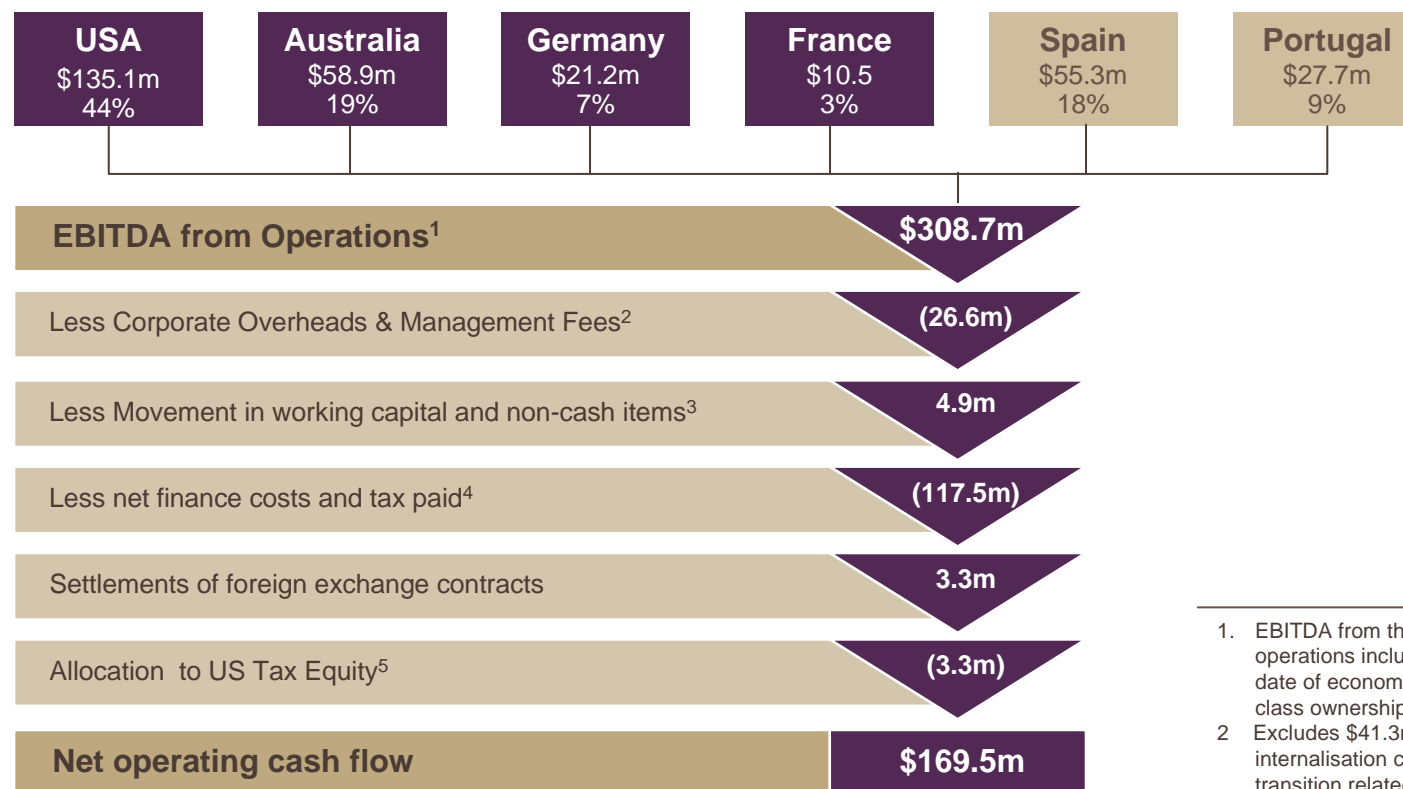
USA
$135.1m
44%

Australia
$58.9m
19%

Germany
$21.2m
7%

France
$10.5
3%

Spain
$55.3m
18%

Portugal
$27.7m
9%

EBITDA from Operations$^1$ $308.7m

Less Corporate Overheads & Management Fees$^2$ (26.6m)

Less Movement in working capital and non-cash items$^3$ 4.9m

Less net finance costs and tax paid$^4$ (117.5m)

Settlements of foreign exchange contracts 3.3m

Allocation to US Tax Equity$^5$ (3.3m)

Net operating cash flow $169.5m

1. EBITDA from th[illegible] operations inclu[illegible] date of econom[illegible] class ownershi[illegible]
2 Excludes $41.3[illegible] internalisation c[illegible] transition relate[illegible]